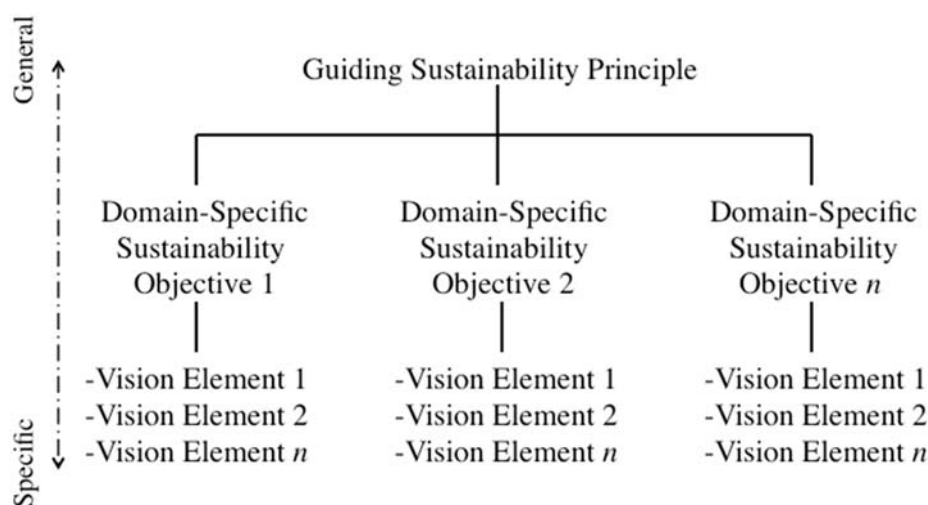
General

Guiding Sustainability Principle

Domain-Specific Sustainability Objective 1

-Vision Element 1
-Vision Element 2
-Vision Element $n$

Domain-Specific Sustainability Objective 2

-Vision Element 1
-Vision Element 2
-Vision Element $n$

Domain-Specific Sustainability Objective $n$

-Vision Element 1
-Vision Element 2
-Vision Element $n$

Specific